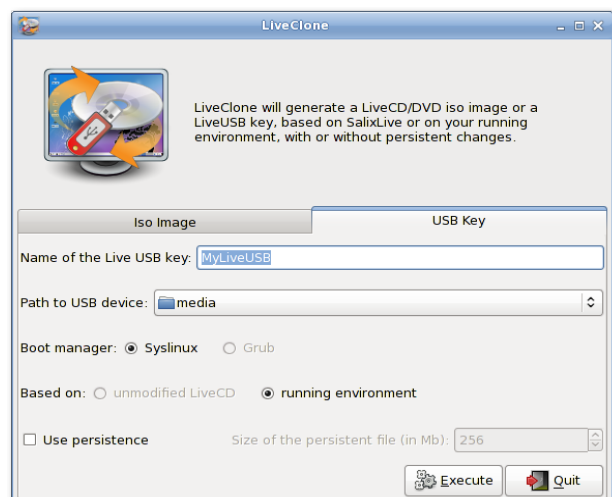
LiveClone

LiveClone will generate a LiveCD/DVD iso image or a LiveUSB key, based on SalixLive or on your running environment, with or without persistent changes.

Iso Image

USB Key

Name of the Live USB key: MyLiveUSB

Path to USB device: media

Boot manager: Syslinux Grub

Based on: unmodified LiveCD running environment

Use persistence

Size of the persistent file (in Mb): 256

Execute

Quit